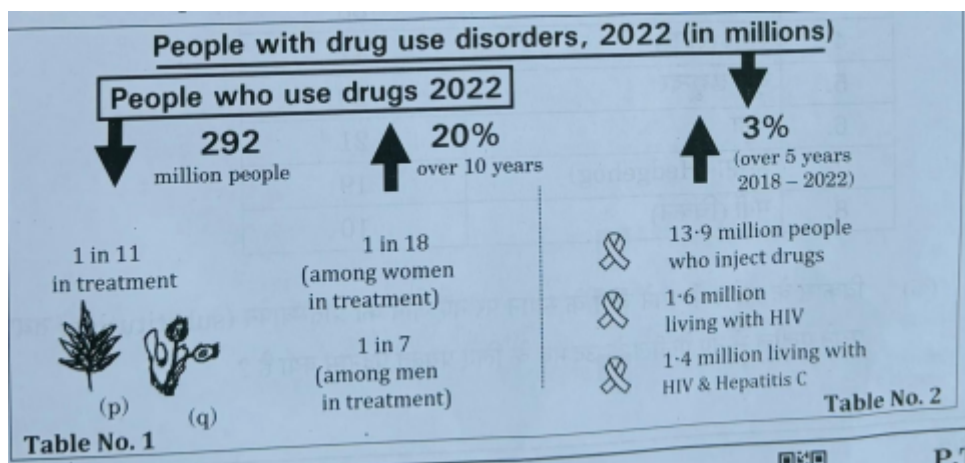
People with drug use disorders, 2022 (in millions)

People who use drugs 2022

292 million people

20% over 10 years

3% (over 5 years 2018 – 2022)

1 in 11 in treatment

1 in 18 (among women in treatment)

1 in 7 (among men in treatment)

13·9 million people who inject drugs

1·6 million living with HIV

1·4 million living with HIV & Hepatitis C

(p) (q)

Table No. 1

Table No. 2